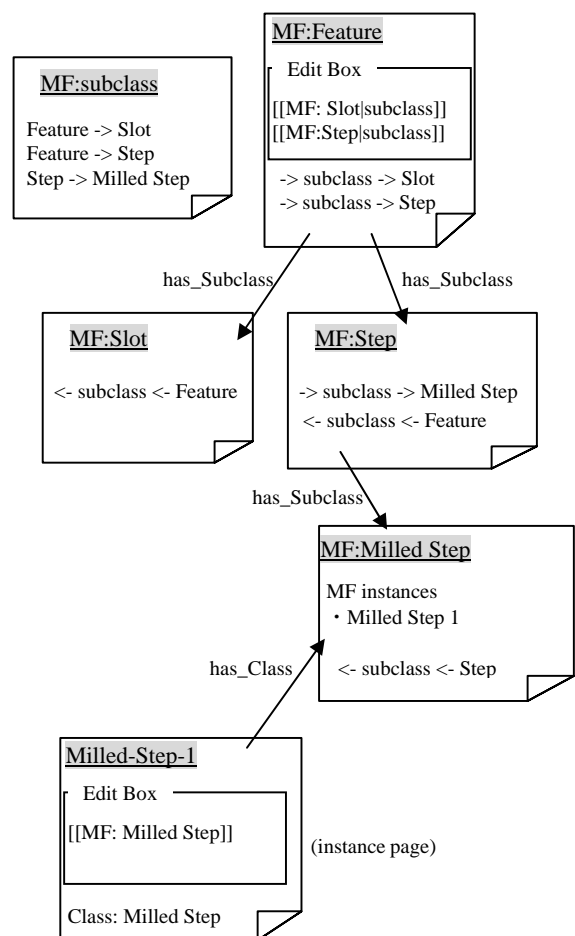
MF:subclass

Feature -> Slot
Feature -> Step
Step -> Milled Step

MF:Feature

Edit Box

[[MF: Slot|subclass]]
[[MF:Step|subclass]]

-> subclass -> Slot
-> subclass -> Step

has_Subclass

has_Subclass

MF:Slot

<- subclass <- Feature

MF:Step

-> subclass -> Milled Step
<- subclass <- Feature

has_Subclass

MF:Milled Step

MF instances
・Milled Step 1

<- subclass <- Step

has_Class

Milled-Step-1

Edit Box

[[MF: Milled Step]]

(instance page)

Class: Milled Step